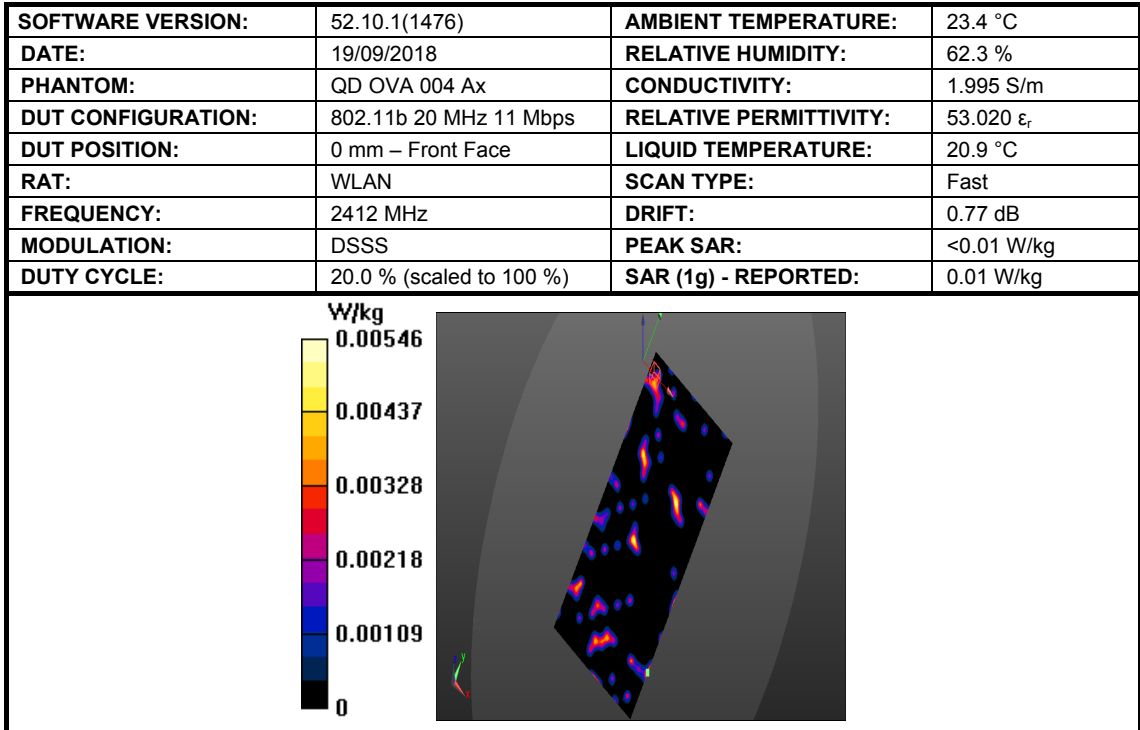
| SOFTWARE VERSION: | 52.10.1(1476) | AMBIENT TEMPERATURE: | 23.4 °C |
|---|---|---|---|
| DATE: | 19/09/2018 | RELATIVE HUMIDITY: | 62.3 % |
| PHANTOM: | QD OVA 004 Ax | CONDUCTIVITY: | 1.995 S/m |
| DUT CONFIGURATION: | 802.11b 20 MHz 11 Mbps | RELATIVE PERMITTIVITY: | 53.020 $\varepsilon_r$ |
| DUT POSITION: | 0 mm – Front Face | LIQUID TEMPERATURE: | 20.9 °C |
| RAT: | WLAN | SCAN TYPE: | Fast |
| FREQUENCY: | 2412 MHz | DRIFT: | 0.77 dB |
| MODULATION: | DSSS | PEAK SAR: | <0.01 W/kg |
| DUTY CYCLE: | 20.0 % (scaled to 100 %) | SAR (1g) - REPORTED: | 0.01 W/kg |

W/kg
0.00546
0.00437
0.00328
0.00218
0.00109
0

y
x
z